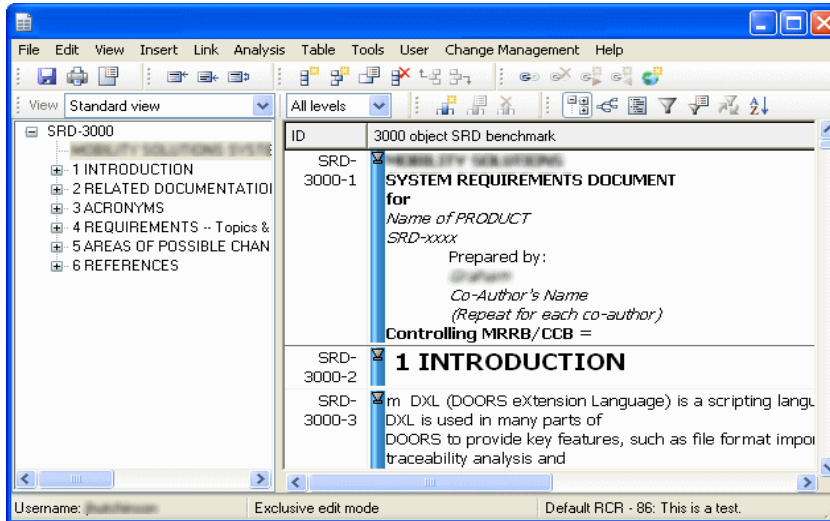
File Edit View Insert Link Analysis Table Tools User Change Management Help

View Standard view

All levels

SRD-3000
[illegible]
1 INTRODUCTION
2 RELATED DOCUMENTATIOI
3 ACRONYMS
4 REQUIREMENTS -- Topics &
5 AREAS OF POSSIBLE CHAN
6 REFERENCES

| ID | 3000 object SRD benchmark |
|---|---|
| SRD-3000-1 | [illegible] **SYSTEM REQUIREMENTS DOCUMENT** **for** *Name of PRODUCT* *SRD-xxxx* Prepared by: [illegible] *Co-Author's Name* *(Repeat for each co-author)* **Controlling MRRB/CCB =** |
| SRD-3000-2 | **1 INTRODUCTION** |
| SRD-3000-3 | m DXL (DOORS eXtension Language) is a scripting langu DXL is used in many parts of DOORS to provide key features, such as file format impo traceability analysis and |

Username: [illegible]
Exclusive edit mode
Default RCR - 86: This is a test.